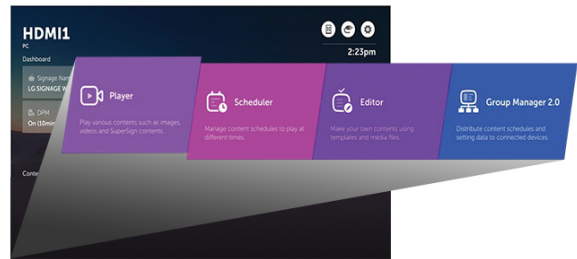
HDMI1
PC
Dashboard

2:23pm

Signage Nam
LG SIGNAGE W

DPM
On (10min

Conte

Player
Play various contents such as images, videos and SuperSign contents.

Scheduler
Manage content schedules to play at different times.

Editor
Make your own contents using templates and media files.

Group Manager 2.0
Distribute content schedules and setting data to connected devices.